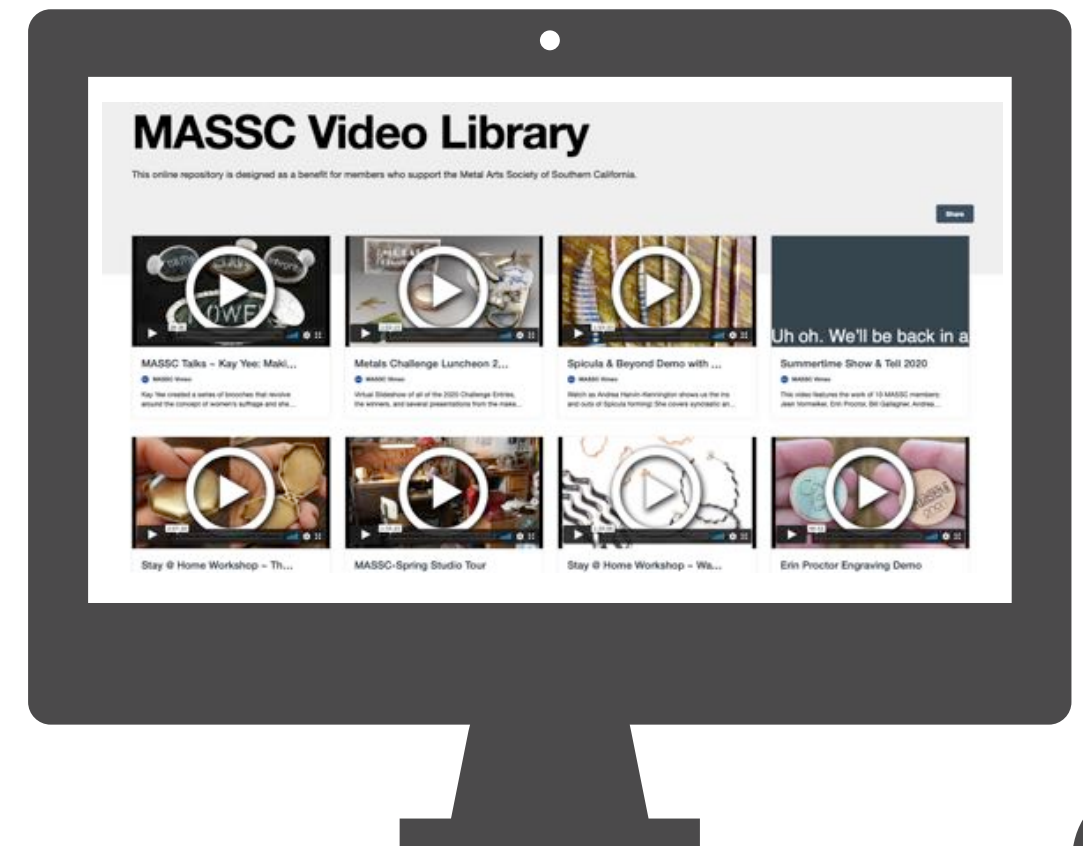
MASSC Video Library

This online repository is designed as a benefit for members who support the Metal Arts Society of Southern California.

Share

Uh oh. We'll be back in a

MASSC Talks ~ Kay Yee: Maki...

MASSC Vimeo

Kay Yee created a series of brooches that revolve around the concept of women's suffrage and she...

Metals Challenge Luncheon 2...

MASSC Vimeo

Virtual Slideshow of all of the 2020 Challenge Entries, the winners, and several presentations from the make...

Spicula & Beyond Demo with ...

MASSC Vimeo

Watch as Andrea Harvin Kennington shows us the ins and outs of Spicula forming! She covers synclastic an...

Summertime Show & Tell 2020

MASSC Vimeo

This video features the work of 10 MASSC members: Jean Vormelker, Erin Proctor, Bill Gallagher, Andrea...

Stay @ Home Workshop ~ Th...

MASSC-Spring Studio Tour

Stay @ Home Workshop ~ Wa...

Erin Proctor Engraving Demo